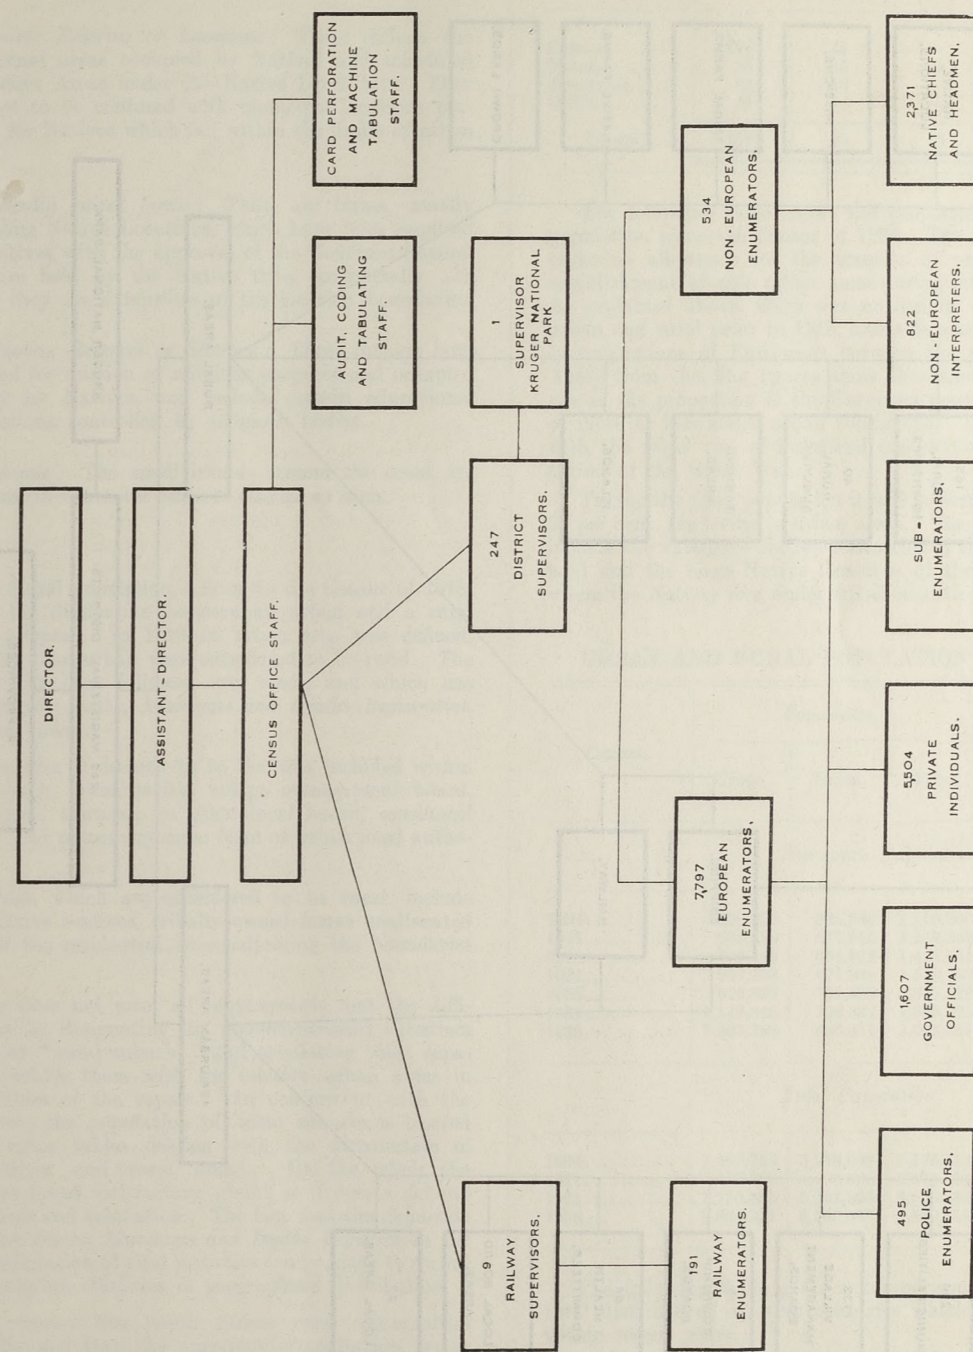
DIRECTOR.

ASSISTANT - DIRECTOR.

CENSUS OFFICE STAFF.

AUDIT, CODING AND TABULATING STAFF.

CARD PERFORATION AND MACHINE TABULATION STAFF.

247 DISTRICT SUPERVISORS.

1 SUPERVISOR KRUGER NATIONAL PARK

9 RAILWAY SUPERVISORS.

191 RAILWAY ENUMERATORS.

7,797 EUROPEAN ENUMERATORS,

534 NON - EUROPEAN ENUMERATORS.

495 POLICE ENUMERATORS,

1,607 GOVERNMENT OFFICIALS,

5,504 PRIVATE INDIVIDUALS.

SUB - ENUMERATORS,

822 NON - EUROPEAN INTERPRETERS.

2,371 NATIVE CHIEFS AND HEADMEN.